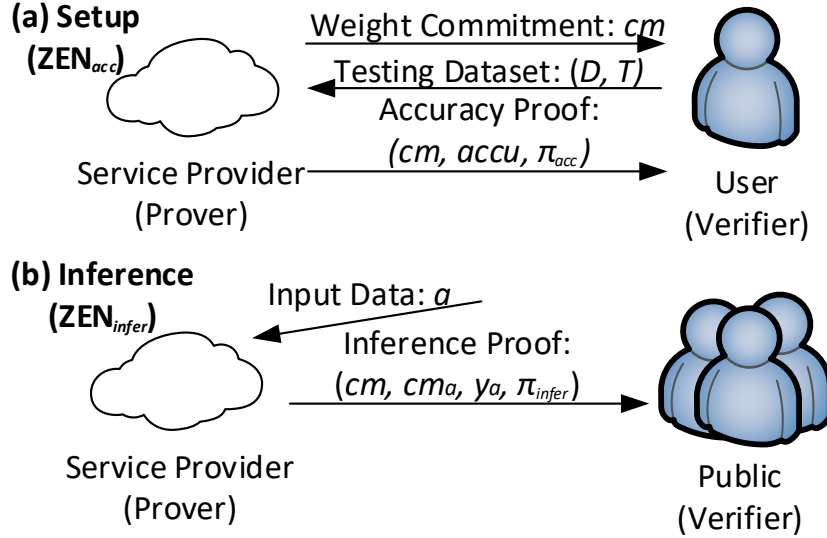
(a) Setup ($ZEN_{acc}$)

Weight Commitment: *cm*

Testing Dataset: (*D*, *T*)

Accuracy Proof: ($cm$, $accu$, $\pi_{acc}$)

Service Provider (Prover)

User (Verifier)

(b) Inference ($ZEN_{infer}$)

Input Data: *a*

Inference Proof: ($cm$, $cm_a$, $y_a$, $\pi_{infer}$)

Service Provider (Prover)

Public (Verifier)